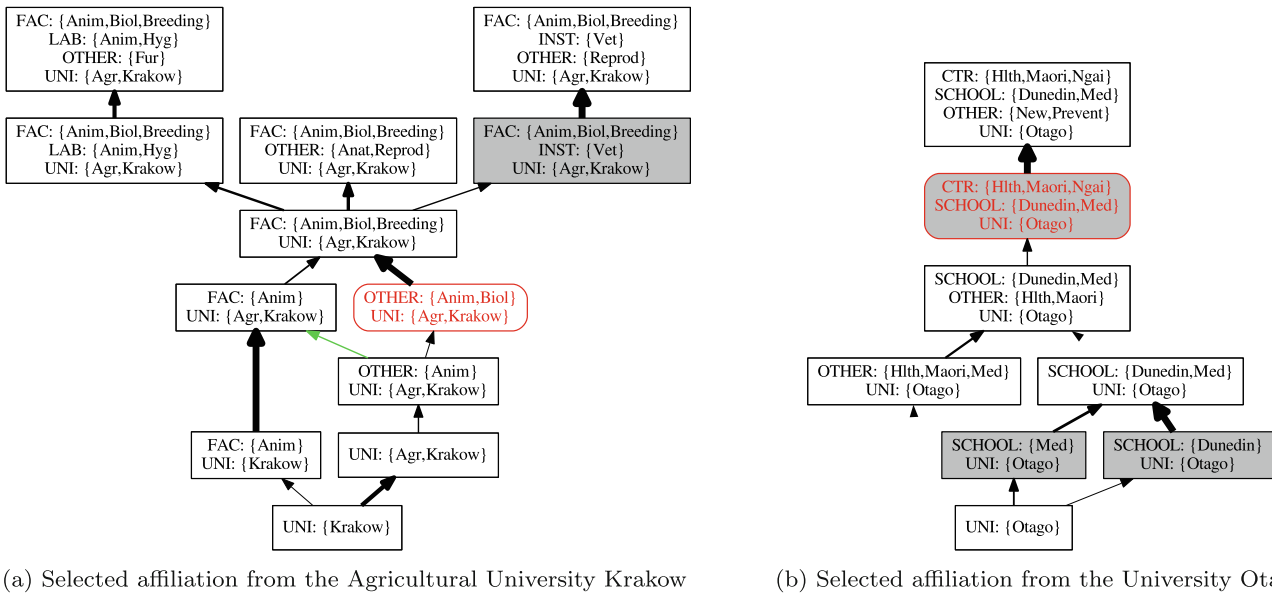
FAC: {Anim,Biol,Breeding}
LAB: {Anim,Hyg}
OTHER: {Fur}
UNI: {Agr,Krakow}

FAC: {Anim,Biol,Breeding}
INST: {Vet}
OTHER: {Reprod}
UNI: {Agr,Krakow}

FAC: {Anim,Biol,Breeding}
LAB: {Anim,Hyg}
UNI: {Agr,Krakow}

FAC: {Anim,Biol,Breeding}
OTHER: {Anat,Reprod}
UNI: {Agr,Krakow}

FAC: {Anim,Biol,Breeding}
INST: {Vet}
UNI: {Agr,Krakow}

FAC: {Anim,Biol,Breeding}
UNI: {Agr,Krakow}

FAC: {Anim}
UNI: {Agr,Krakow}

OTHER: {Anim,Biol}
UNI: {Agr,Krakow}

OTHER: {Anim}
UNI: {Agr,Krakow}

FAC: {Anim}
UNI: {Krakow}

UNI: {Agr,Krakow}

UNI: {Krakow}

CTR: {Hlth,Maori,Ngai}
SCHOOL: {Dunedin,Med}
OTHER: {New,Prevent}
UNI: {Otago}

CTR: {Hlth,Maori,Ngai}
SCHOOL: {Dunedin,Med}
UNI: {Otago}

SCHOOL: {Dunedin,Med}
OTHER: {Hlth,Maori}
UNI: {Otago}

OTHER: {Hlth,Maori,Med}
UNI: {Otago}

SCHOOL: {Dunedin,Med}
UNI: {Otago}

SCHOOL: {Med}
UNI: {Otago}

SCHOOL: {Dunedin}
UNI: {Otago}

UNI: {Otago}

(a) Selected affiliation from the Agricultural University Krakow

(b) Selected affiliation from the University Ota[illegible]